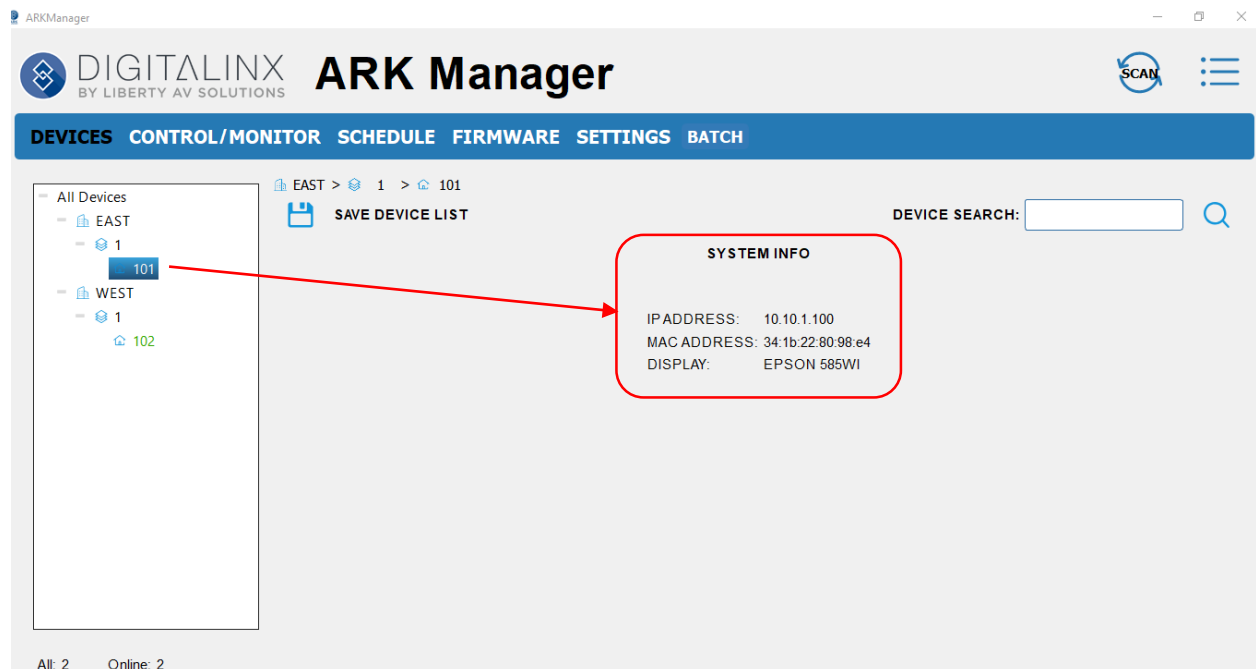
ARKManager

DIGITALINX BY LIBERTY AV SOLUTIONS ARK Manager

SCAN

DEVICES CONTROL/MONITOR SCHEDULE FIRMWARE SETTINGS BATCH

All Devices
EAST
1
101
WEST
1
102

EAST > 1 > 101

SAVE DEVICE LIST

DEVICE SEARCH:

SYSTEM INFO

IP ADDRESS: 10.10.1.100
MAC ADDRESS: 34:1b:22:80:98:e4
DISPLAY: EPSON 585WI

All: 2 Online: 2